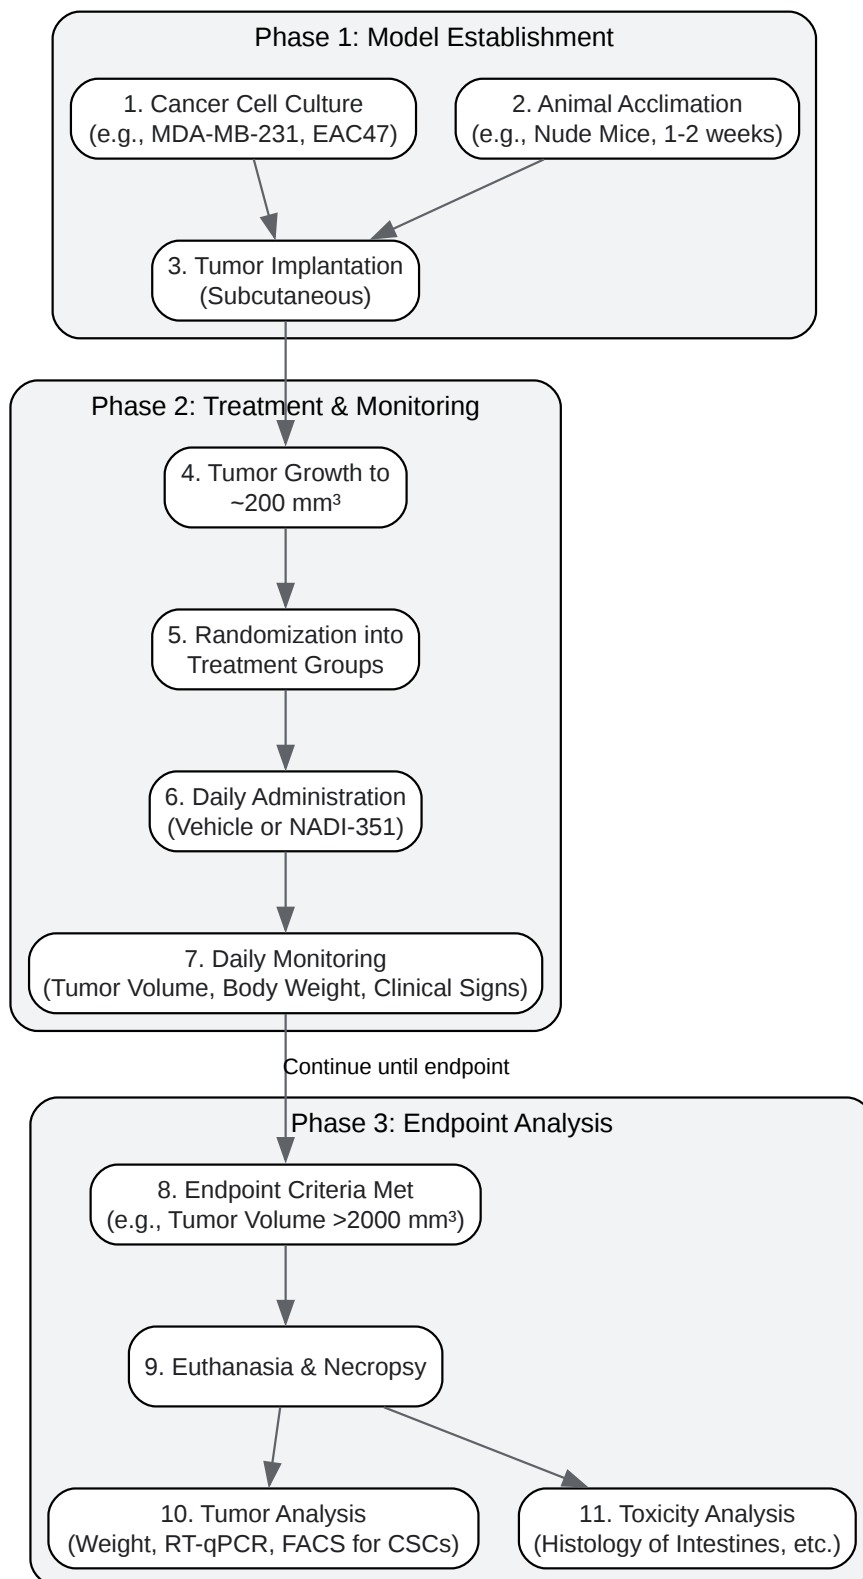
Phase 1: Model Establishment

1. Cancer Cell Culture
(e.g., MDA-MB-231, EAC47)

2. Animal Acclimation
(e.g., Nude Mice, 1-2 weeks)

3. Tumor Implantation
(Subcutaneous)

Phase 2: Treatment & Monitoring

4. Tumor Growth to
~200 mm³

5. Randomization into
Treatment Groups

6. Daily Administration
(Vehicle or NADI-351)

7. Daily Monitoring
(Tumor Volume, Body Weight, Clinical Signs)

Continue until endpoint

Phase 3: Endpoint Analysis

8. Endpoint Criteria Met
(e.g., Tumor Volume >2000 mm³)

9. Euthanasia & Necropsy

10. Tumor Analysis
(Weight, RT-qPCR, FACS for CSCs)

11. Toxicity Analysis
(Histology of Intestines, etc.)